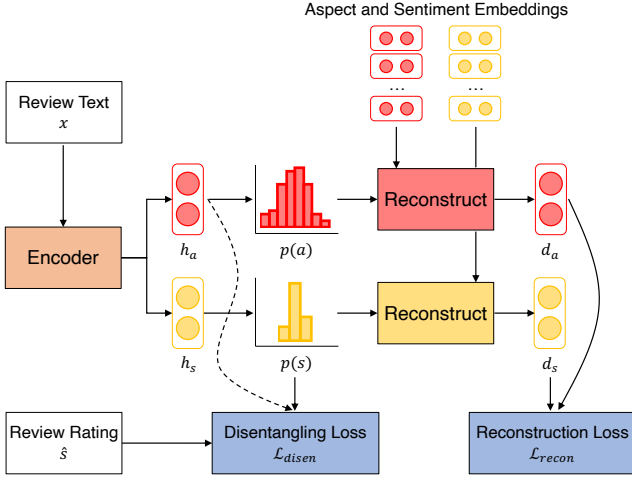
Aspect and Sentiment Embeddings

...

...

Review Text
$x$

Encoder

$h_a$

$h_s$

$p(a)$

$p(s)$

Reconstruct

Reconstruct

$d_a$

$d_s$

Review Rating
$\hat{s}$

Disentangling Loss
$\mathcal{L}_{disen}$

Reconstruction Loss
$\mathcal{L}_{recon}$